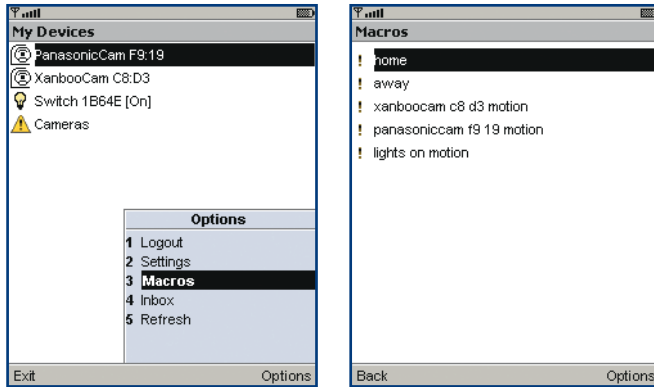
My Devices

PanasonicCam F9:19
XanbooCam C8:D3
Switch 1B64E [On]
Cameras

Options
1 Logout
2 Settings
3 Macros
4 Inbox
5 Refresh

Exit
Options

Macros

home
away
xanboocam c8 d3 motion
panasoniccam f9 19 motion
lights on motion

Back
Options